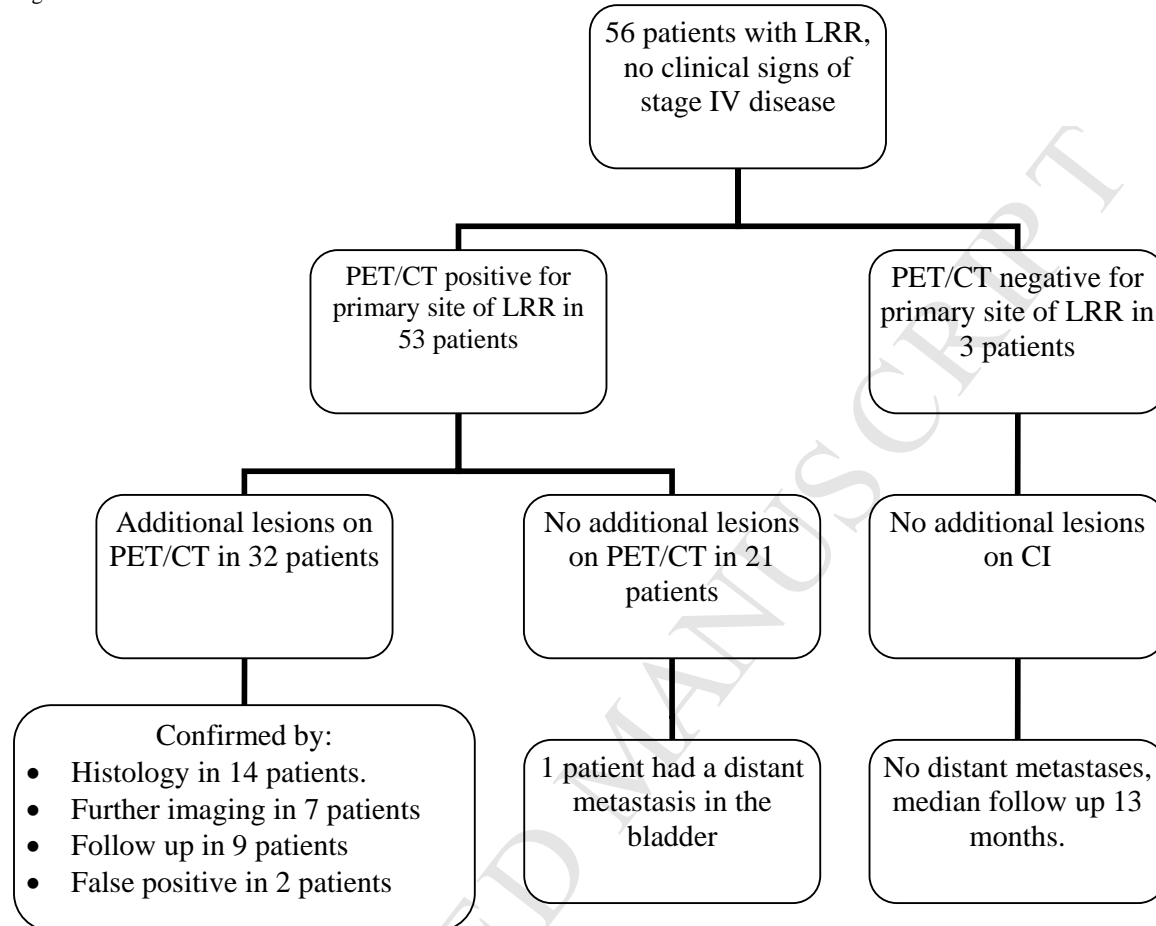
56 patients with LRR, no clinical signs of stage IV disease

PET/CT positive for primary site of LRR in 53 patients

PET/CT negative for primary site of LRR in 3 patients

Additional lesions on PET/CT in 32 patients

No additional lesions on PET/CT in 21 patients

No additional lesions on CI

Confirmed by:
- Histology in 14 patients.
- Further imaging in 7 patients
- Follow up in 9 patients
- False positive in 2 patients

1 patient had a distant metastasis in the bladder

No distant metastases, median follow up 13 months.

ACCEPTED MANUSCRIPT